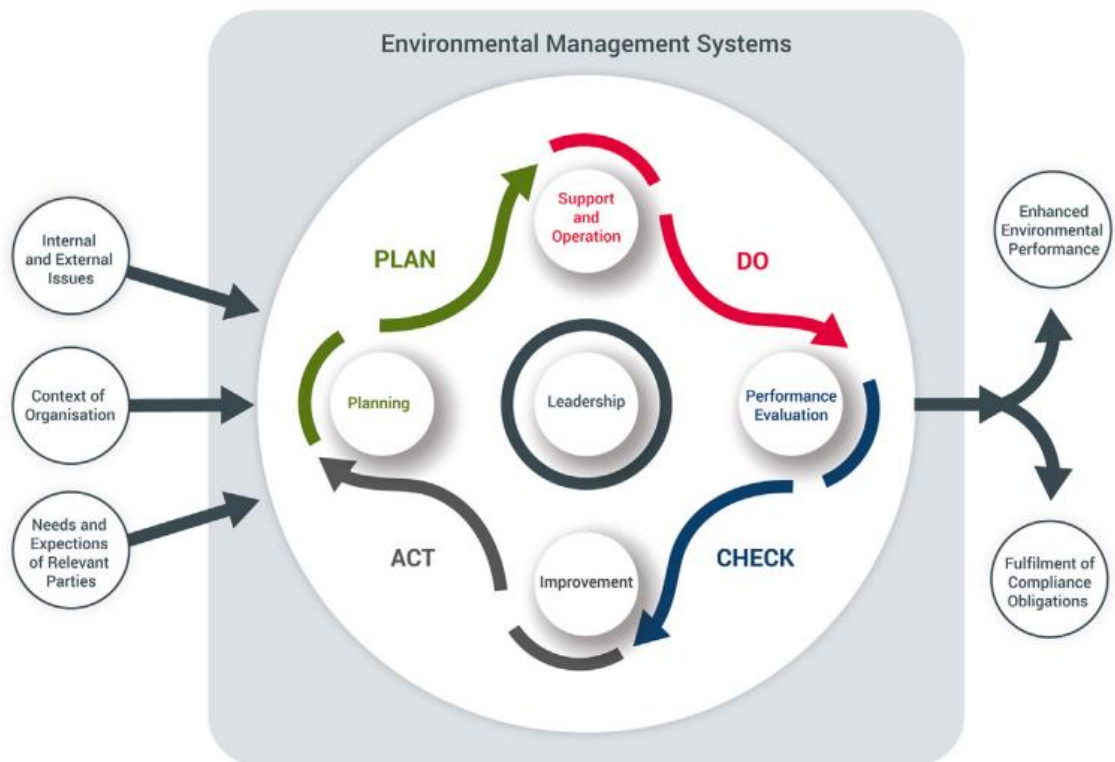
Environmental Management Systems

Internal and External Issues

Context of Organisation

Needs and Expections of Relevant Parties

PLAN

Support and Operation

DO

Planning

Leadership

Performance Evaluation

ACT

Improvement

CHECK

Enhanced Environmental Performance

Fulfilment of Compliance Obligations